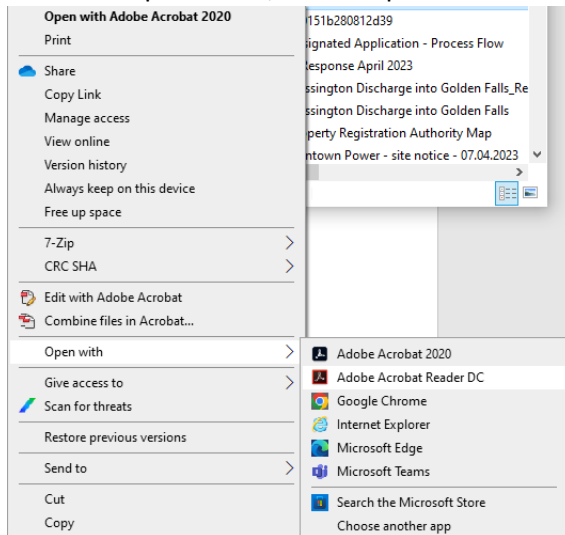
Open with Adobe Acrobat 2020
Print
Share
Copy Link
Manage access
View online
Version history
Always keep on this device
Free up space
7-Zip
CRC SHA
Edit with Adobe Acrobat
Combine files in Acrobat...
Open with
Give access to
Scan for threats
Restore previous versions
Send to
Cut
Copy

0151b280812d39
signated Application - Process Flow
Response April 2023
ssington Discharge into Golden Falls_Re
ssington Discharge into Golden Falls
perty Registration Authority Map
ntown Power - site notice - 07.04.2023

Adobe Acrobat 2020
Adobe Acrobat Reader DC
Google Chrome
Internet Explorer
Microsoft Edge
Microsoft Teams
Search the Microsoft Store
Choose another app